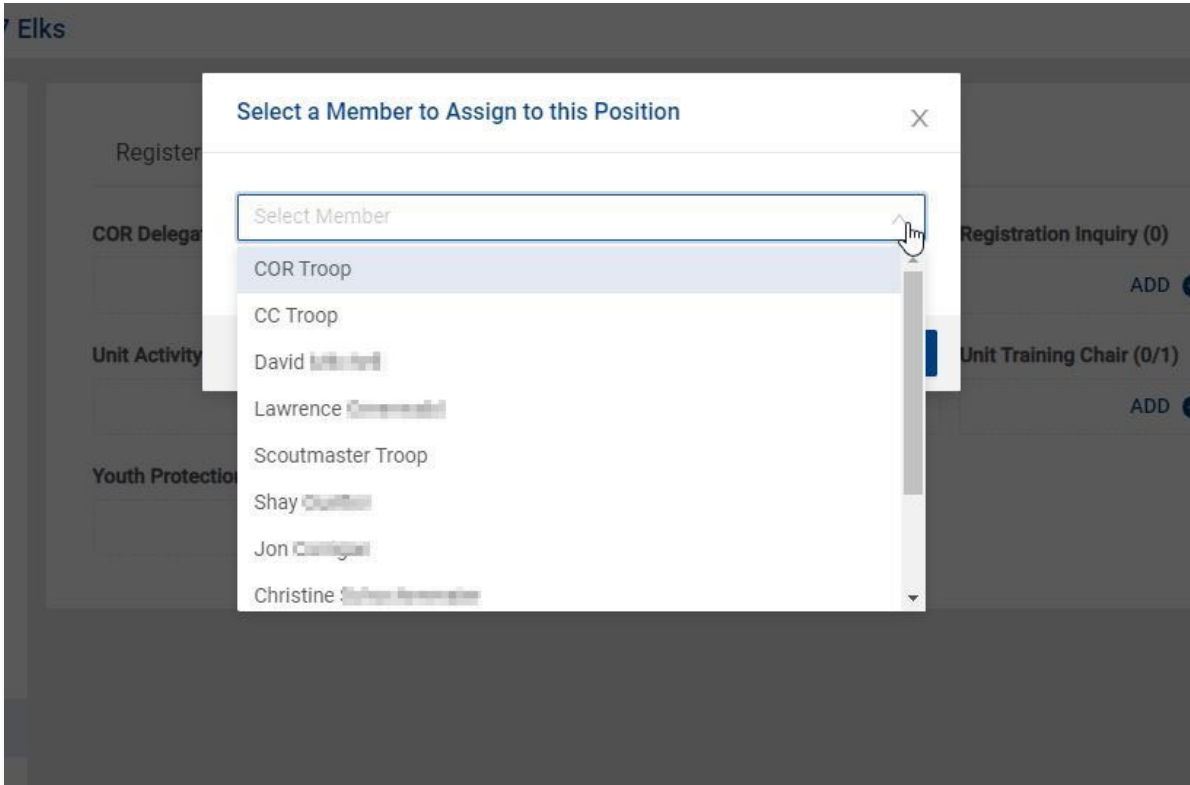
Elks

Register

COR Delegat

Unit Activity

Youth Protectio

Registration Inquiry (0)

ADD

Unit Training Chair (0/1)

ADD

Select a Member to Assign to this Position

×

Select Member

COR Troop
CC Troop
David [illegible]
Lawrence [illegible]
Scoutmaster Troop
Shay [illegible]
Jon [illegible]
Christine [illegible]